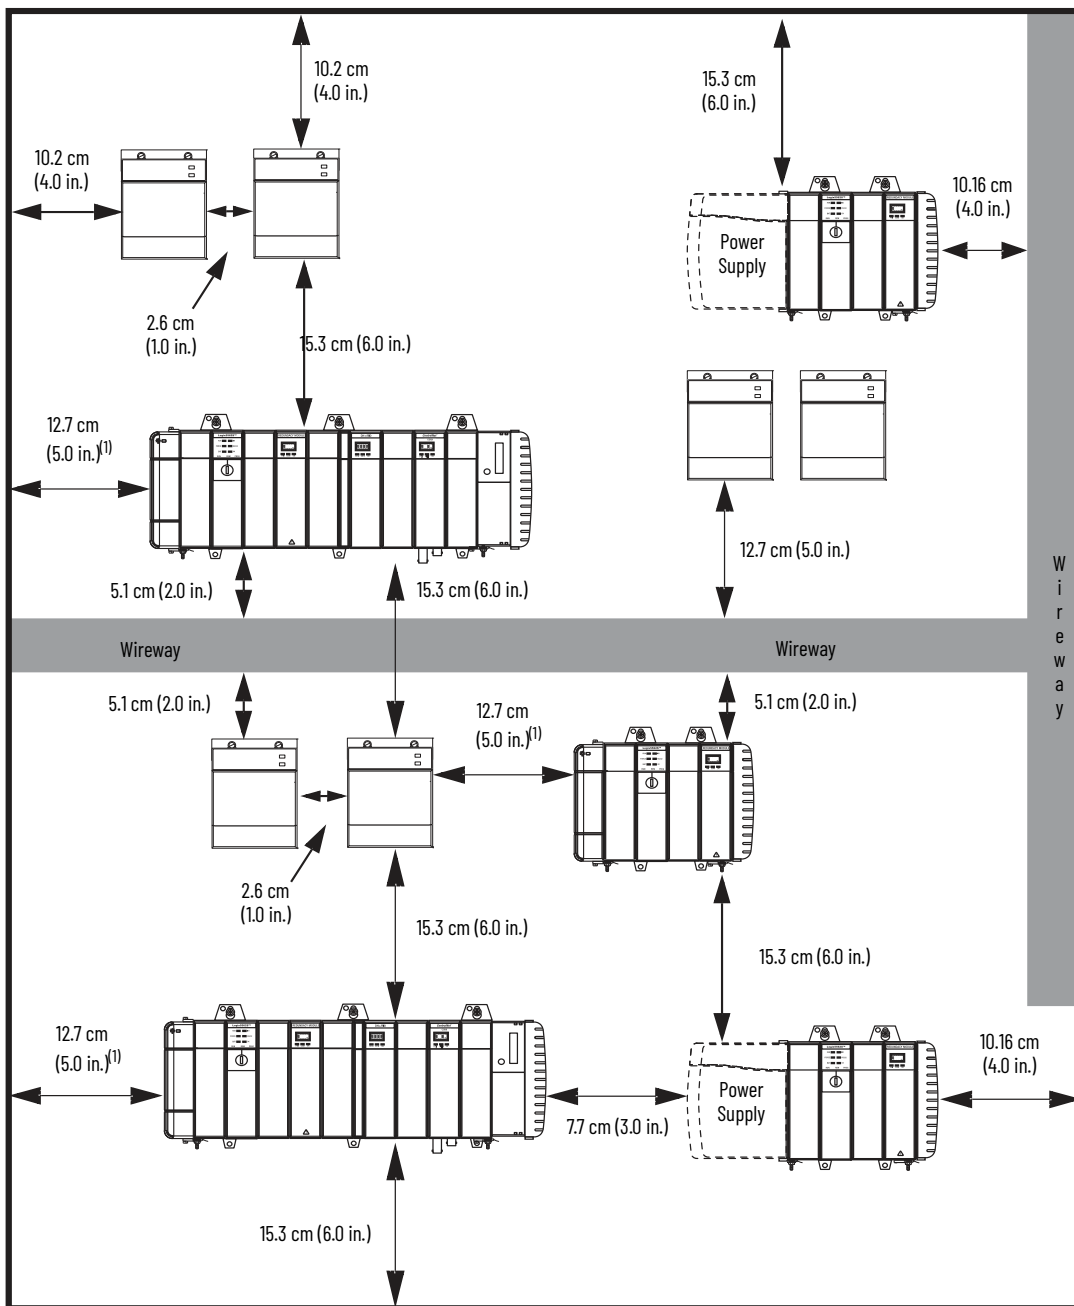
10.2 cm
(4.0 in.)

10.2 cm
(4.0 in.)

2.6 cm
(1.0 in.)

15.3 cm (6.0 in.)

15.3 cm
(6.0 in.)

10.16 cm
(4.0 in.)

Power
Supply

12.7 cm
(5.0 in.)$^{(1)}$

12.7 cm (5.0 in.)

5.1 cm (2.0 in.)

15.3 cm (6.0 in.)

Wireway

Wireway

W
i
r
e
w
a
y

5.1 cm (2.0 in.)

12.7 cm
(5.0 in.)$^{(1)}$

5.1 cm (2.0 in.)

2.6 cm
(1.0 in.)

15.3 cm (6.0 in.)

15.3 cm (6.0 in.)

12.7 cm
(5.0 in.)$^{(1)}$

10.16 cm
(4.0 in.)

Power
Supply

7.7 cm (3.0 in.)

15.3 cm (6.0 in.)